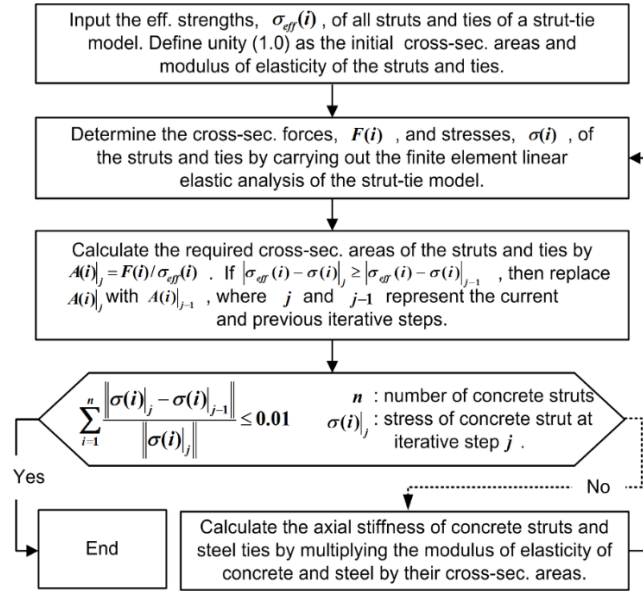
Input the eff. strengths, $\sigma_{eff}(i)$ , of all struts and ties of a strut-tie model. Define unity (1.0) as the initial cross-sec. areas and modulus of elasticity of the struts and ties.

Determine the cross-sec. forces, $F(i)$ , and stresses, $\sigma(i)$ , of the struts and ties by carrying out the finite element linear elastic analysis of the strut-tie model.

Calculate the required cross-sec. areas of the struts and ties by $A(i)|_j = F(i)/\sigma_{eff}(i)$ . If $|\sigma_{eff}(i) - \sigma(i)|_j \geq |\sigma_{eff}(i) - \sigma(i)|_{j-1}$ , then replace $A(i)|_j$ with $A(i)|_{j-1}$ , where $j$ and $j-1$ represent the current and previous iterative steps.

$\sum_{i=1}^{n} \frac{\left\| \sigma(i)|_j - \sigma(i)|_{j-1} \right\|}{\left\| \sigma(i)|_j \right\|} \leq 0.01$

$n$ : number of concrete struts
$\sigma(i)|_j$ : stress of concrete strut at iterative step $j$ .

Yes

No

End

Calculate the axial stiffness of concrete struts and steel ties by multiplying the modulus of elasticity of concrete and steel by their cross-sec. areas.